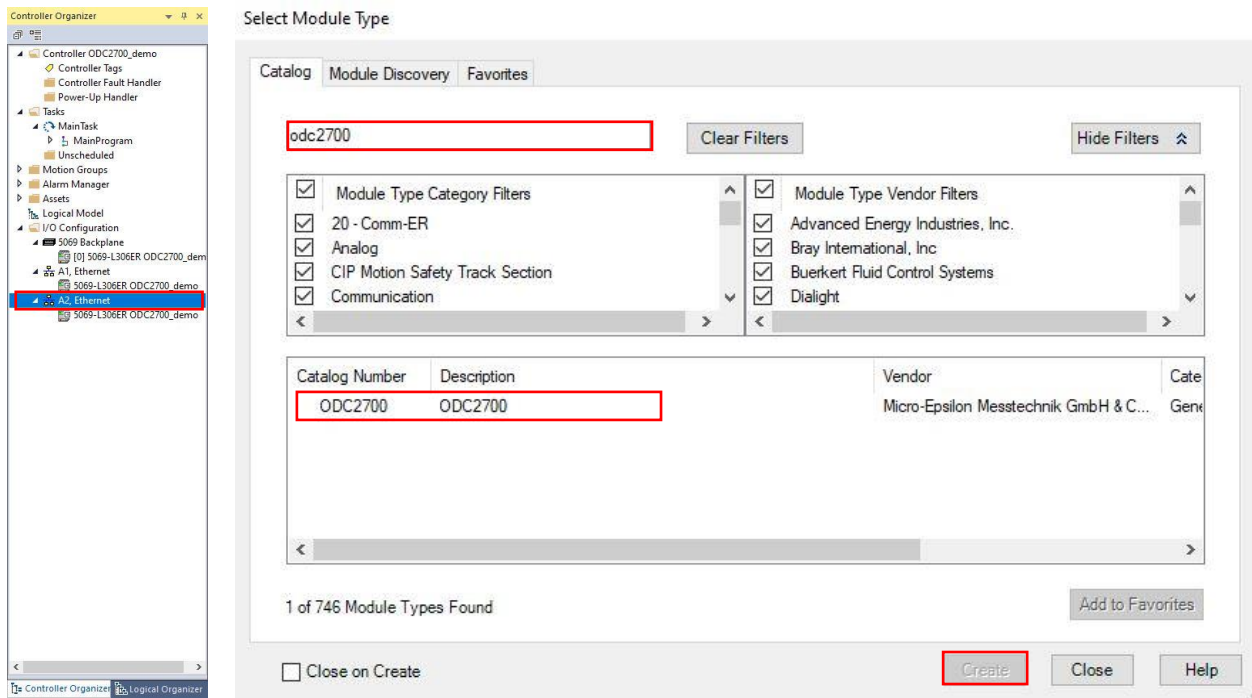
Controller Organizer

Controller ODC2700_demo
Controller Tags
Controller Fault Handler
Power-Up Handler
Tasks
MainTask
MainProgram
Unscheduled
Motion Groups
Alarm Manager
Assets
Logical Model
I/O Configuration
5069 Backplane
[0] 5069-L306ER ODC2700_dem
A1, Ethernet
5069-L306ER ODC2700_demo
A2, Ethernet
5069-L306ER ODC2700_demo

Controller Organizer
Logical Organizer

Select Module Type

Catalog
Module Discovery
Favorites

odc2700
Clear Filters
Hide Filters

Module Type Category Filters
20 - Comm-ER
Analog
CIP Motion Safety Track Section
Communication

Module Type Vendor Filters
Advanced Energy Industries, Inc.
Bray International, Inc
Buerkert Fluid Control Systems
Dialight

| Catalog Number | Description | Vendor | Cate |
|---|---|---|---|
| ODC2700 | ODC2700 | Micro-Epsilon Messtechnik GmbH & C... | Gene |

1 of 746 Module Types Found
Add to Favorites

Close on Create
Create
Close
Help